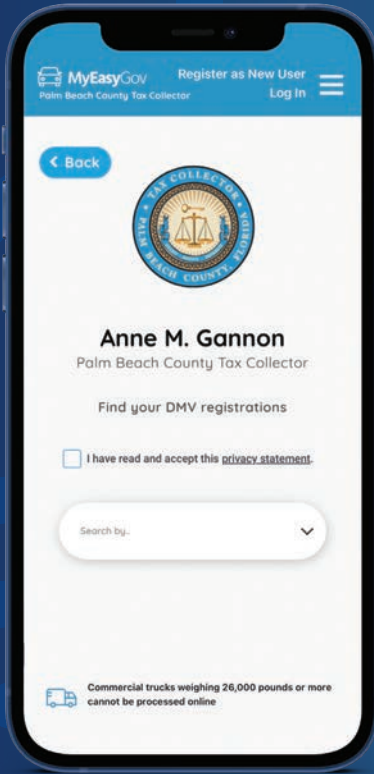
MyEasyGov
Palm Beach County Tax Collector
Register as New User
Log In

< Back

TAX COLLECTOR
PALM BEACH COUNTY, FLORIDA

Anne M. Gannon
Palm Beach County Tax Collector

Find your DMV registrations

I have read and accept this privacy statement.

Search by..

Commercial trucks weighing 26,000 pounds or more cannot be processed online